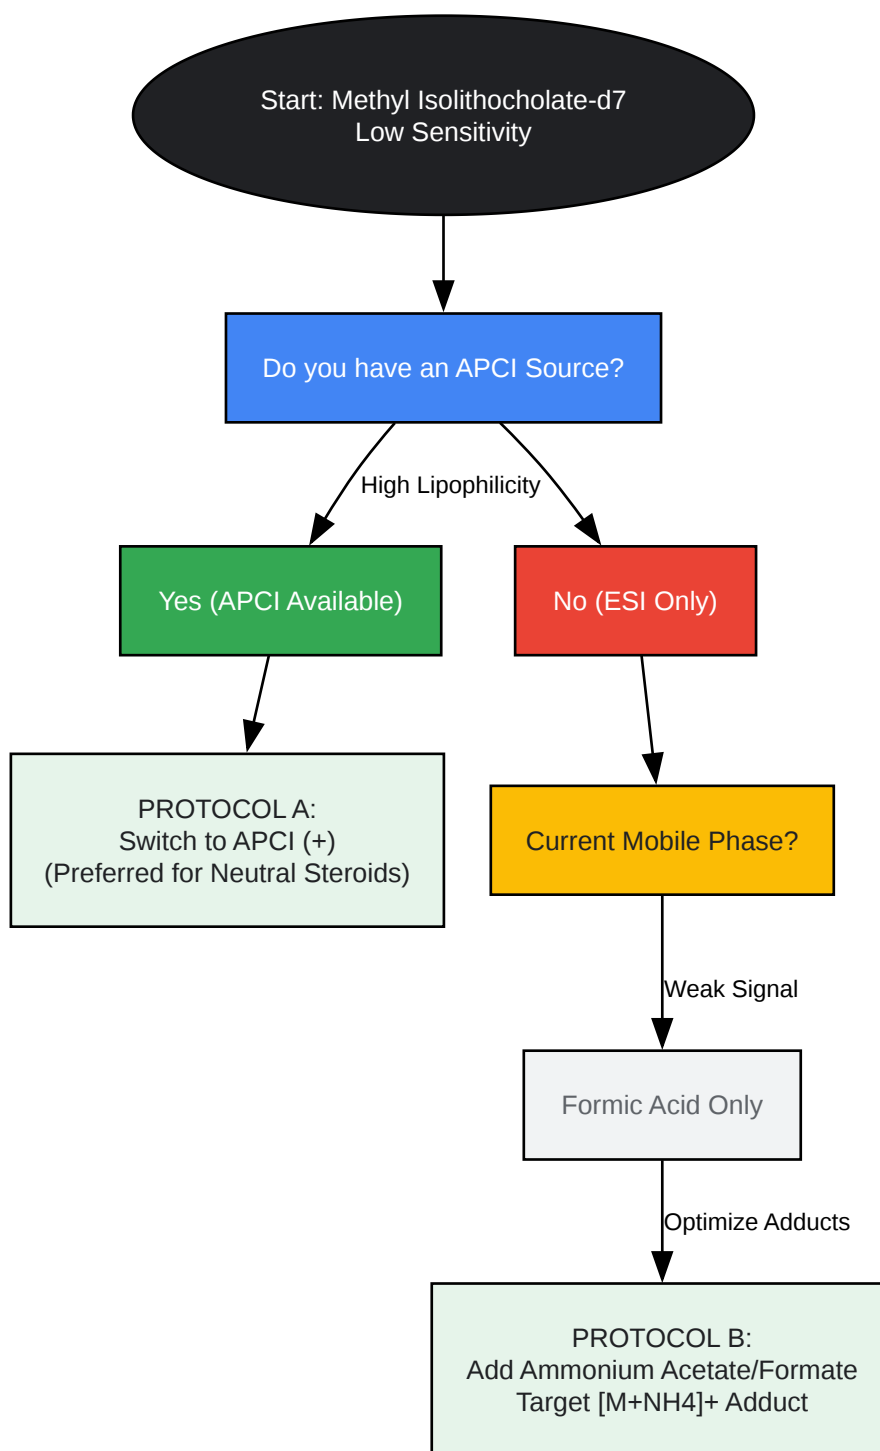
Start: Methyl Isolithocholate-d7
Low Sensitivity

Do you have an APCI Source?

High Lipophilicity

Yes (APCI Available)

No (ESI Only)

PROTOCOL A:
Switch to APCI (+)
(Preferred for Neutral Steroids)

Current Mobile Phase?

Weak Signal

Formic Acid Only

Optimize Adducts

PROTOCOL B:
Add Ammonium Acetate/Formate
Target [M+NH4]+ Adduct